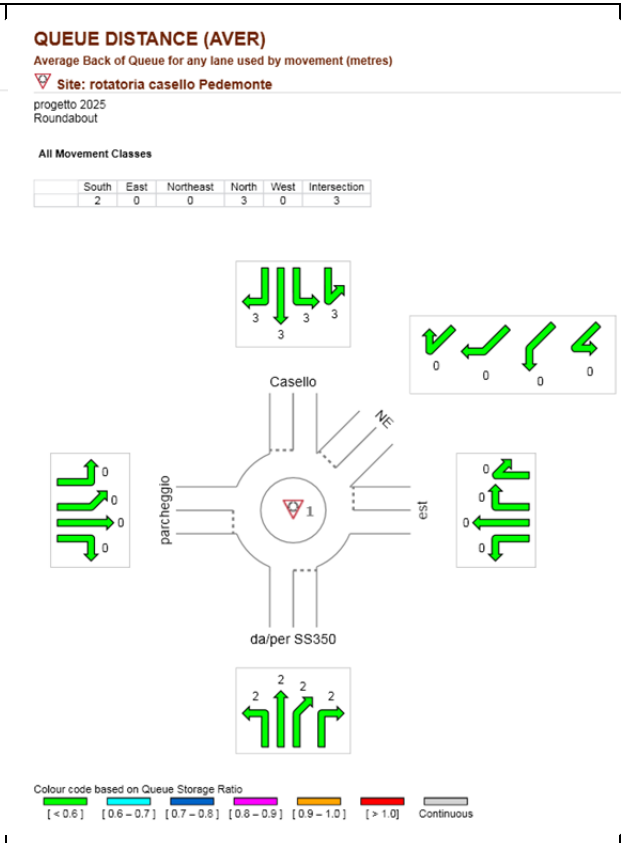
QUEUE DISTANCE (AVER)
Average Back of Queue for any lane used by movement (metres)
Site: rotatoria casello Pedemonte

progetto 2025
Roundabout

All Movement Classes

| | South | East | Northeast | North | West | Intersection |
|---|---|---|---|---|---|---|
| | 2 | 0 | 0 | 3 | 0 | 3 |

3 3 3 3

0 0 0 0

Casello

NE

0
0
0
0

parcheggio

1

est

0
0
0
0

da/per SS350

2 2 2 2

Colour code based on Queue Storage Ratio
[ < 0.6 ] [ 0.6 – 0.7 ] [ 0.7 – 0.8 ] [ 0.8 – 0.9 ] [ 0.9 – 1.0 ] [ > 1.0 ] Continuous